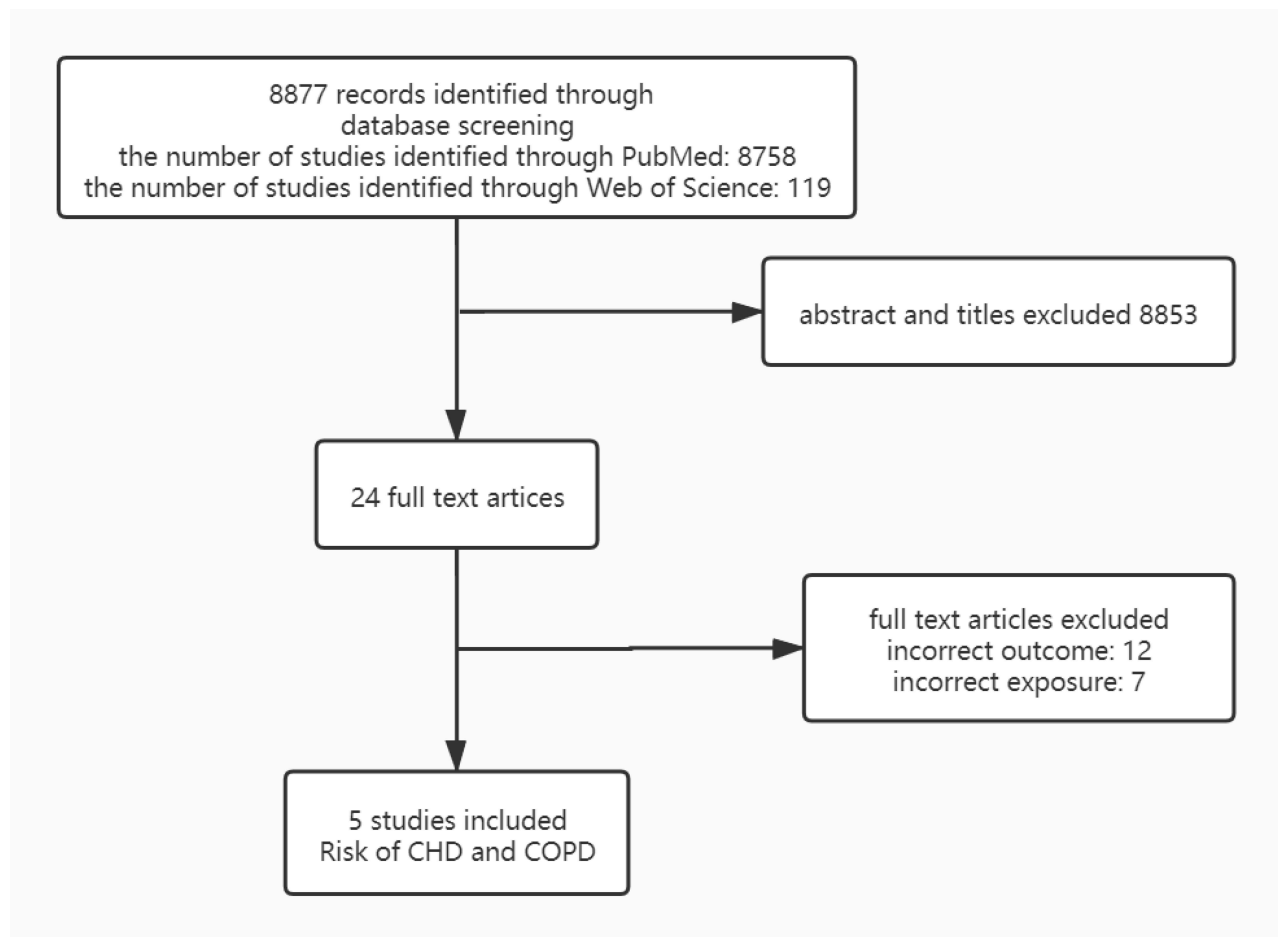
8877 records identified through database screening
the number of studies identified through PubMed: 8758
the number of studies identified through Web of Science: 119

abstract and titles excluded 8853

24 full text artices

full text articles excluded
incorrect outcome: 12
incorrect exposure: 7

5 studies included
Risk of CHD and COPD